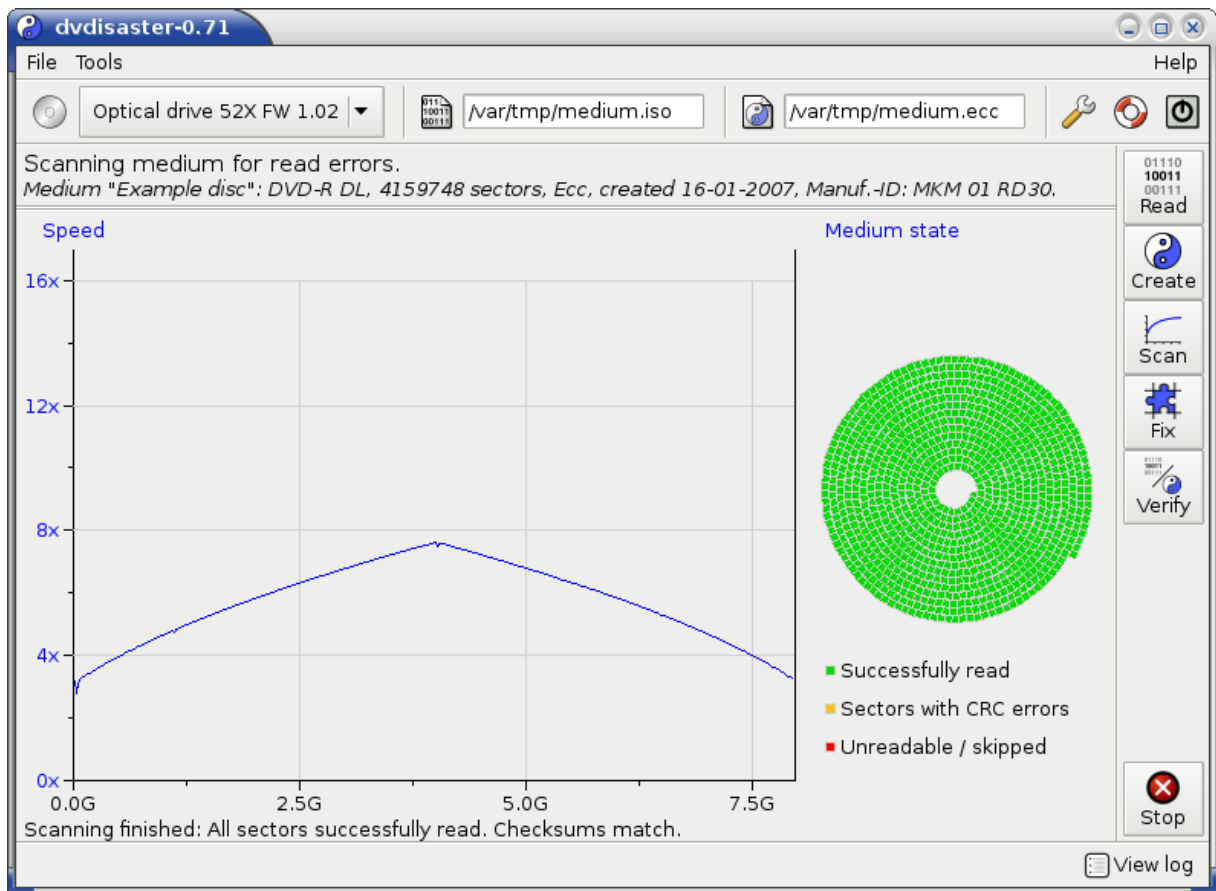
dvdisaster-0.71

File Tools Help

Optical drive 52X FW 1.02

/var/tmp/medium.iso

/var/tmp/medium.ecc

Scanning medium for read errors.
*Medium "Example disc": DVD-R DL, 4159748 sectors, Ecc, created 16-01-2007, Manuf.-ID: MKM 01 RD30.*

Speed

Medium state

16x
12x
8x
4x
0x

0.0G 2.5G 5.0G 7.5G

Successfully read
Sectors with CRC errors
Unreadable / skipped

Scanning finished: All sectors successfully read. Checksums match.

01110
10011
00111
Read

Create

Scan

Fix

Verify

Stop

View log